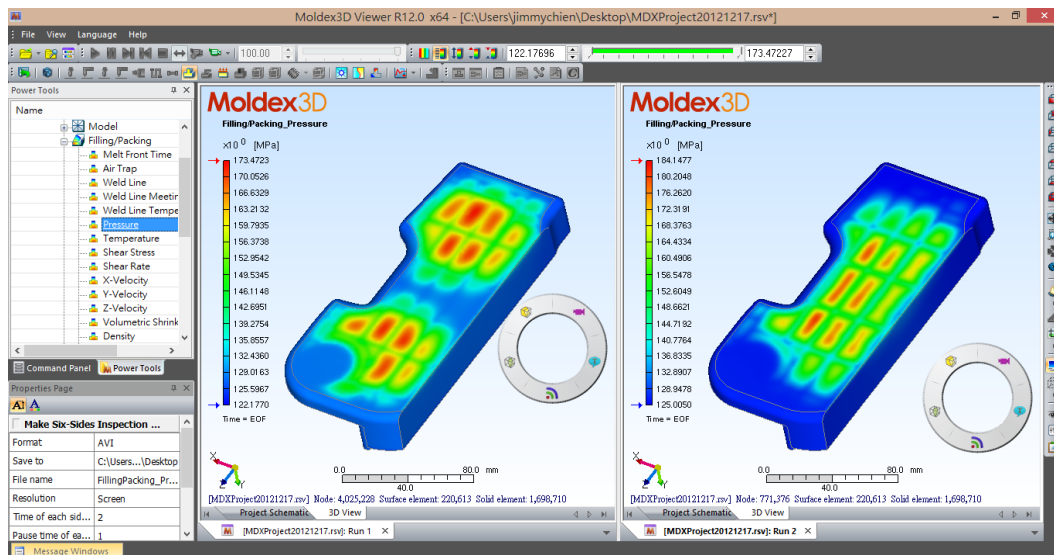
Moldex3D Viewer R12.0 x64 - [C:\Users\jimmychien\Desktop\MDXProject20121217.rsv*]

File View Language Help

100.00

122.17696

173.47227

Power Tools

Name

Model
Filling/Packing
Melt Front Time
Air Trap
Weld Line
Weld Line Meetin
Weld Line Tempe
Pressure
Temperature
Shear Stress
Shear Rate
X-Velocity
Y-Velocity
Z-Velocity
Volumetric Shrink
Density

Command Panel
Power Tools

Properties Page

Make Six-Sides Inspection ...

| Format | AVI |
|---|---|
| Save to | C:\Users...\Desktop |
| File name | FillingPacking_Pr... |
| Resolution | Screen |
| Time of each sid... | 2 |
| Pause time of ea... | 1 |

Message Windows

Moldex3D
Filling/Packing_Pressure
x10 0 [MPa]
173.4723
170.0526
166.6329
163.2132
159.7935
156.3738
152.9542
149.5345
146.1148
142.6951
139.2754
135.8557
132.4360
129.0163
125.5967
122.1770
Time = EOF

0.0 40.0 80.0 mm

[MDXProject20121217.rsv] Node: 4,025,228 Surface element: 220,613 Solid element: 1,698,710

Project Schematic 3D View

[MDXProject20121217.rsv]: Run 1

Moldex3D
Filling/Packing_Pressure
x10 0 [MPa]
184.1477
180.2048
176.2620
172.3191
168.3763
164.4334
160.4906
156.5478
152.6049
148.6621
144.7192
140.7764
136.8335
132.8907
128.9478
125.0050
Time = EOF

0.0 40.0 80.0 mm

[MDXProject20121217.rsv] Node: 771,376 Surface element: 220,613 Solid element: 1,698,710

Project Schematic 3D View

[MDXProject20121217.rsv]: Run 2